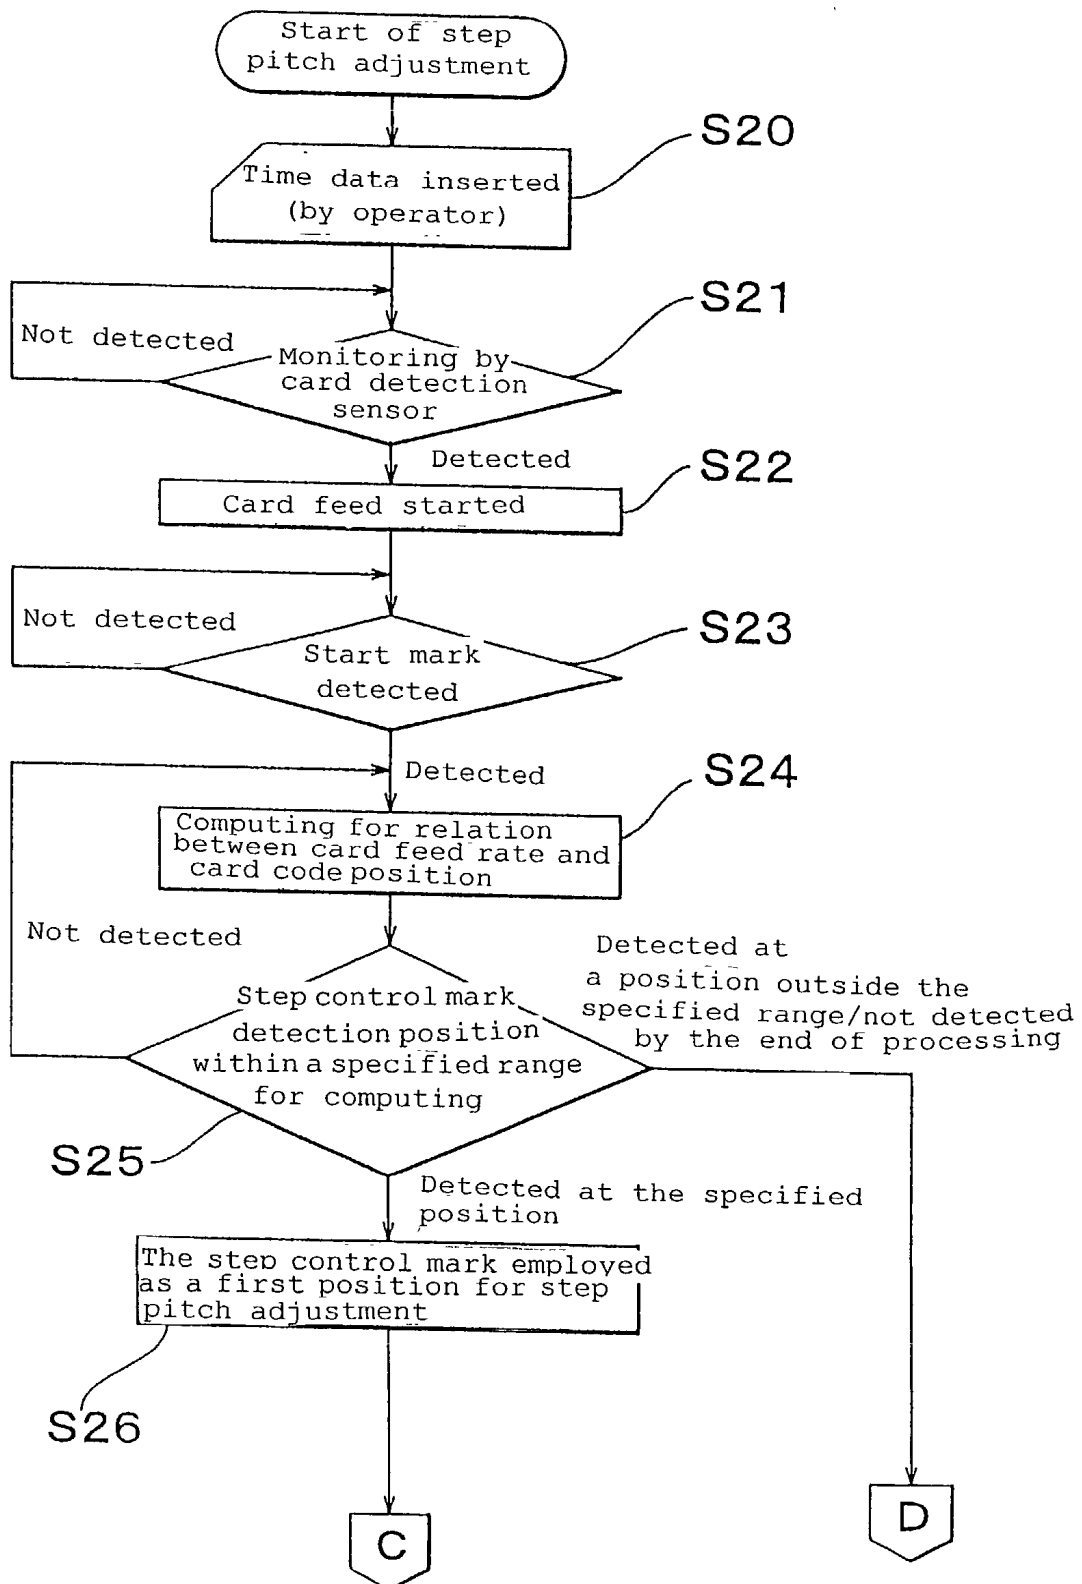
Start of step pitch adjustment

S20

Time data inserted (by operator)

S21

Not detected

Monitoring by card detection sensor

Detected

S22

Card feed started

Not detected

S23

Start mark detected

Detected

S24

Computing for relation between card feed rate and card code position

Not detected

Detected at a position outside the specified range/not detected by the end of processing

Step control mark detection position within a specified range for computing

S25

Detected at the specified position

The step control mark employed as a first position for step pitch adjustment

S26

C

D